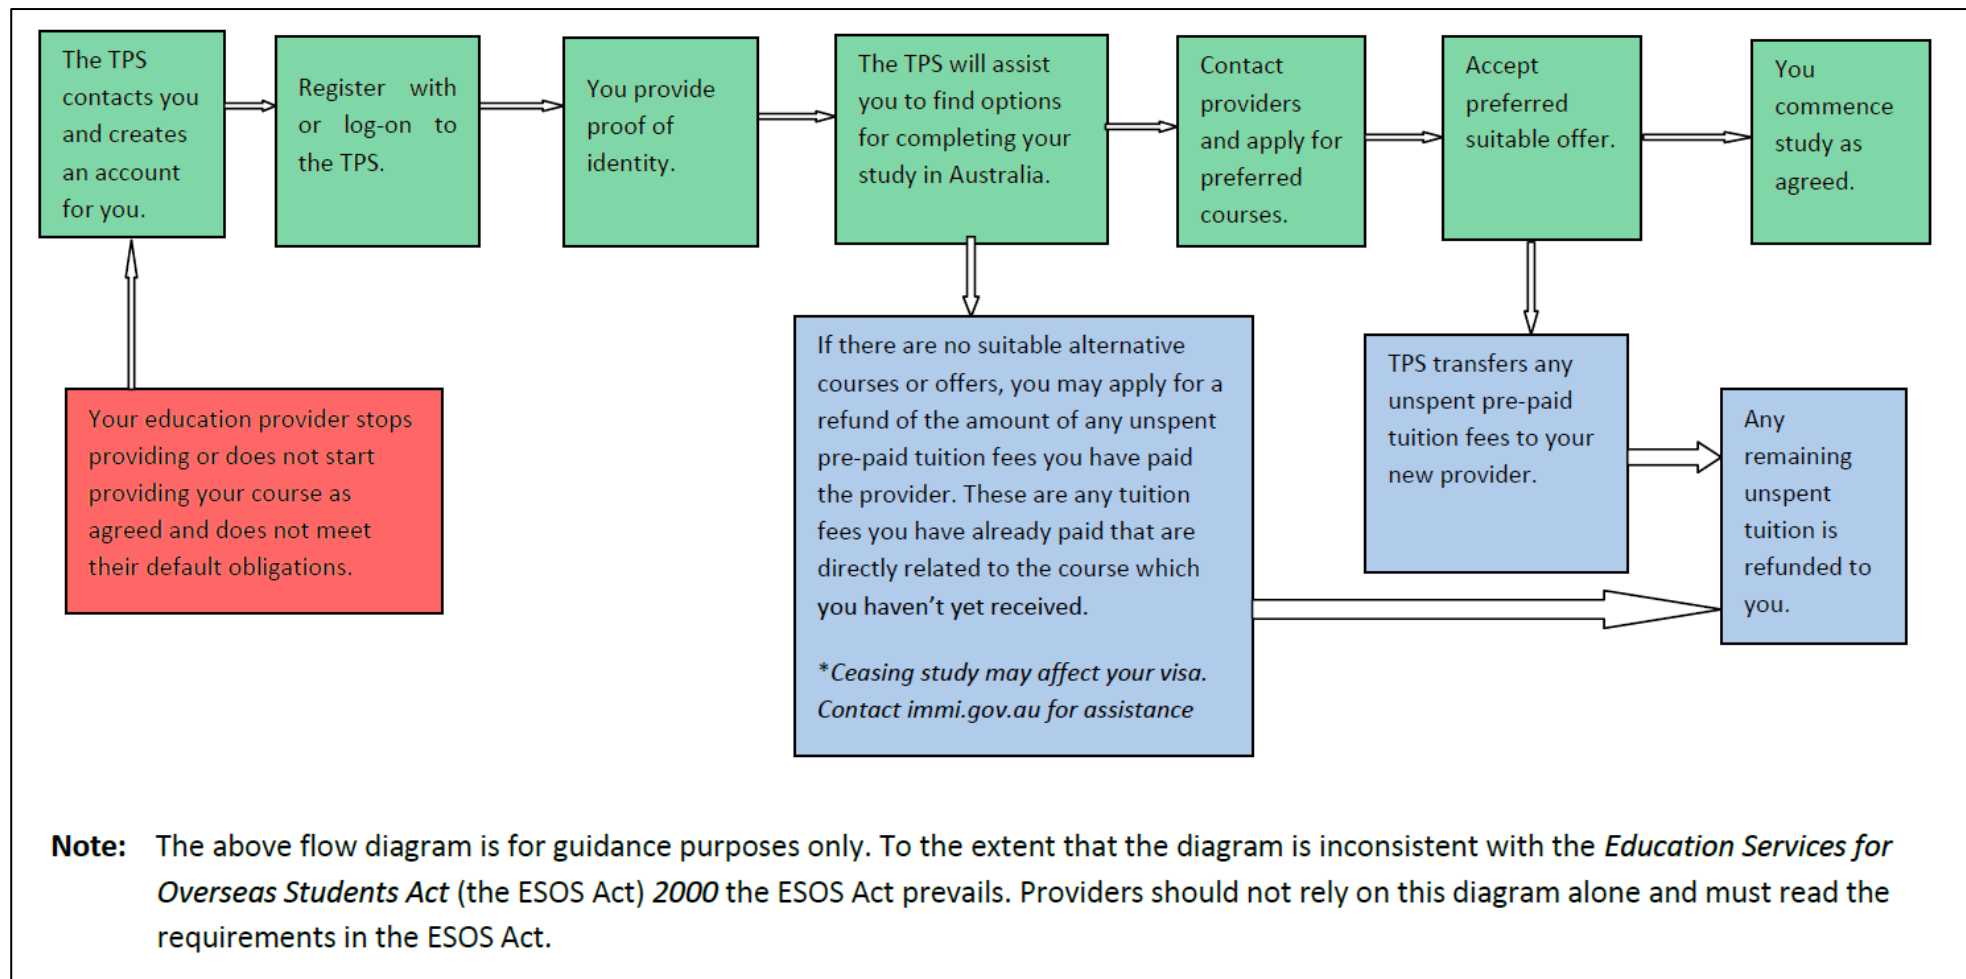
The TPS contacts you and creates an account for you.

Register with or log-on to the TPS.

You provide proof of identity.

The TPS will assist you to find options for completing your study in Australia.

Contact providers and apply for preferred courses.

Accept preferred suitable offer.

You commence study as agreed.

Your education provider stops providing or does not start providing your course as agreed and does not meet their default obligations.

If there are no suitable alternative courses or offers, you may apply for a refund of the amount of any unspent pre-paid tuition fees you have paid the provider. These are any tuition fees you have already paid that are directly related to the course which you haven't yet received.

*Ceasing study may affect your visa. Contact immi.gov.au for assistance

TPS transfers any unspent pre-paid tuition fees to your new provider.

Any remaining unspent tuition is refunded to you.

Note: The above flow diagram is for guidance purposes only. To the extent that the diagram is inconsistent with the *Education Services for Overseas Students Act* (the ESOS Act) *2000* the ESOS Act prevails. Providers should not rely on this diagram alone and must read the requirements in the ESOS Act.